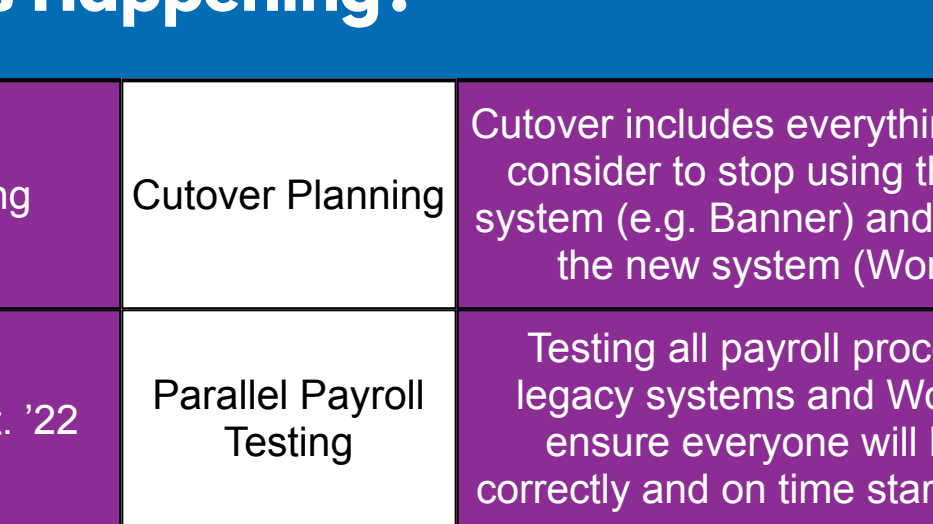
s Happening?

| ng | Cutover Planning | Cutover includes everythi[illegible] consider to stop using t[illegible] system (e.g. Banner) and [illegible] the new system (Wo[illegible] |
|---|---|---|
| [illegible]. '22 | Parallel Payroll Testing | Testing all payroll proc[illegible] legacy systems and Wo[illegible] ensure everyone will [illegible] correctly and on time sta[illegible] |